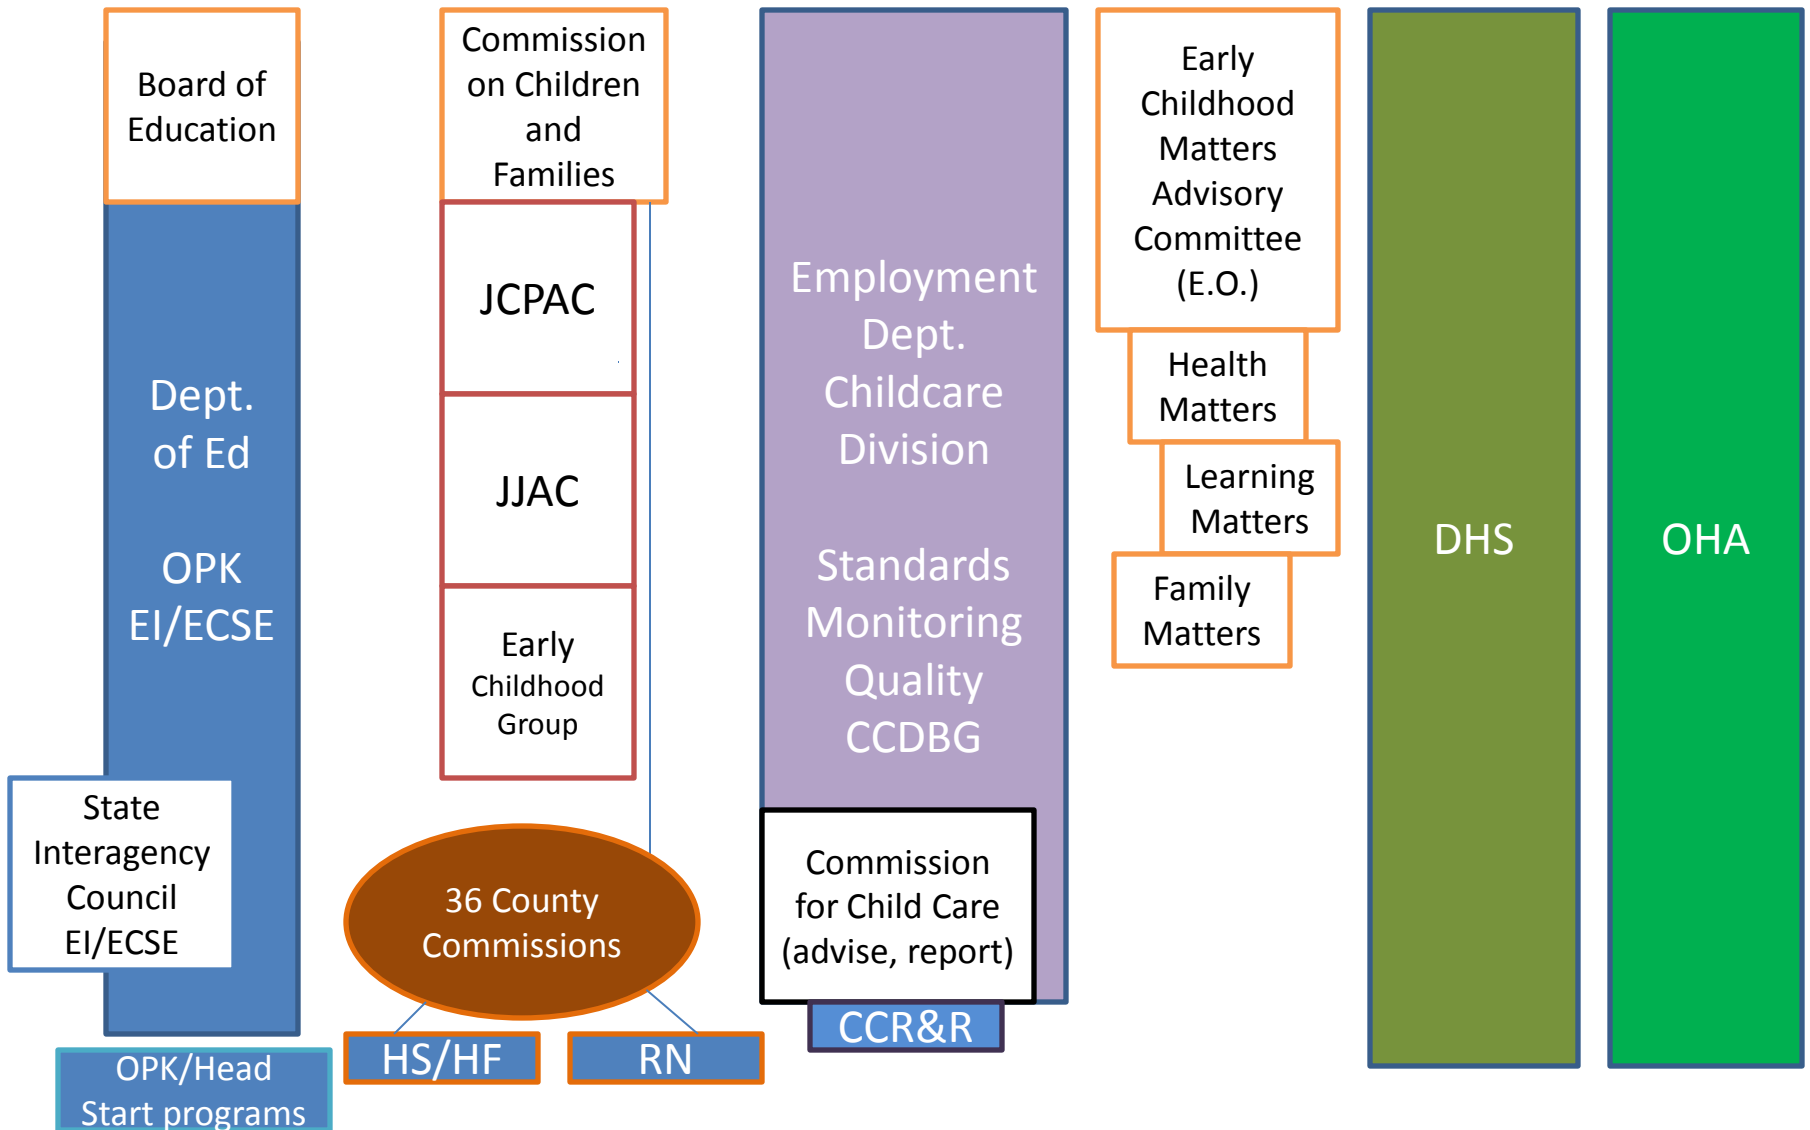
Board of Education

Dept. of Ed

OPK EI/ECSE

State Interagency Council EI/ECSE

OPK/Head Start programs

Commission on Children and Families

JCPAC

JJAC

Early Childhood Group

36 County Commissions

HS/HF

RN

Employment Dept. Childcare Division

Standards Monitoring Quality CCDBG

Commission for Child Care (advise, report)

CCR&R

Early Childhood Matters Advisory Committee (E.O.)

Health Matters

Learning Matters

Family Matters

DHS

OHA